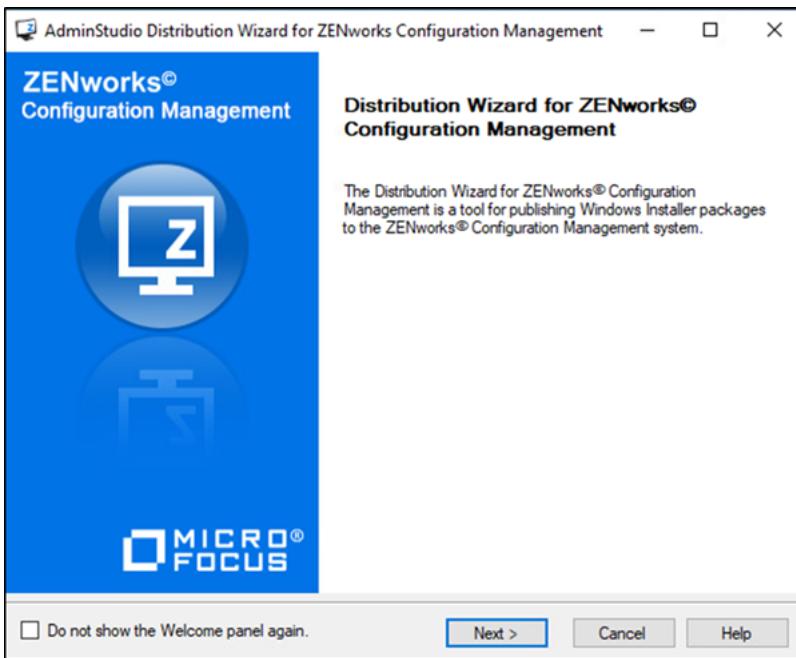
AdminStudio Distribution Wizard for ZENworks Configuration Management

ZENworks©
Configuration Management

Distribution Wizard for ZENworks© Configuration Management

The Distribution Wizard for ZENworks® Configuration Management is a tool for publishing Windows Installer packages to the ZENworks® Configuration Management system.

Z

MICRO® FOCUS

Do not show the Welcome panel again.

Next >

Cancel

Help